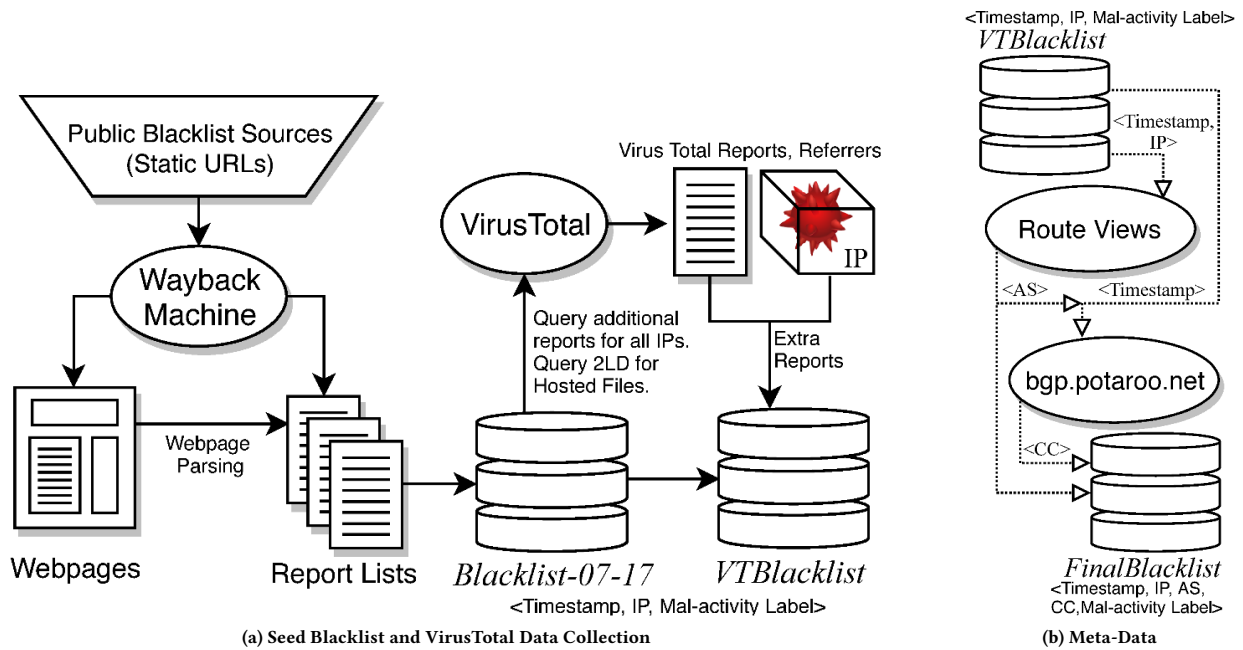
Public Blacklist Sources (Static URLs)

Wayback Machine

Webpages

Webpage Parsing

Report Lists

VirusTotal

Virus Total Reports, Referrers

IP

Query additional reports for all IPs. Query 2LD for Hosted Files.

Extra Reports

Blacklist-07-17

VTBlacklist

<Timestamp, IP, Mal-activity Label>

(a) Seed Blacklist and VirusTotal Data Collection

<Timestamp, IP, Mal-activity Label>

VTBlacklist

<Timestamp, IP>

Route Views

<AS>

<Timestamp>

bgp.potaroo.net

<CC>

FinalBlacklist

<Timestamp, IP, AS, CC,Mal-activity Label>

(b) Meta-Data